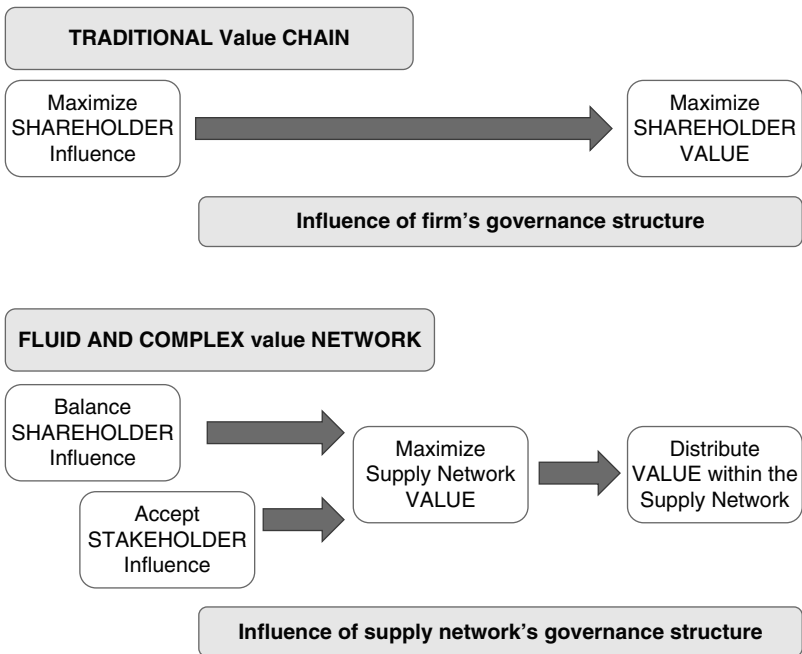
TRADITIONAL Value CHAIN

Maximize SHAREHOLDER Influence

Maximize SHAREHOLDER VALUE

Influence of firm's governance structure

FLUID AND COMPLEX value NETWORK

Balance SHAREHOLDER Influence

Accept STAKEHOLDER Influence

Maximize Supply Network VALUE

Distribute VALUE within the Supply Network

Influence of supply network's governance structure